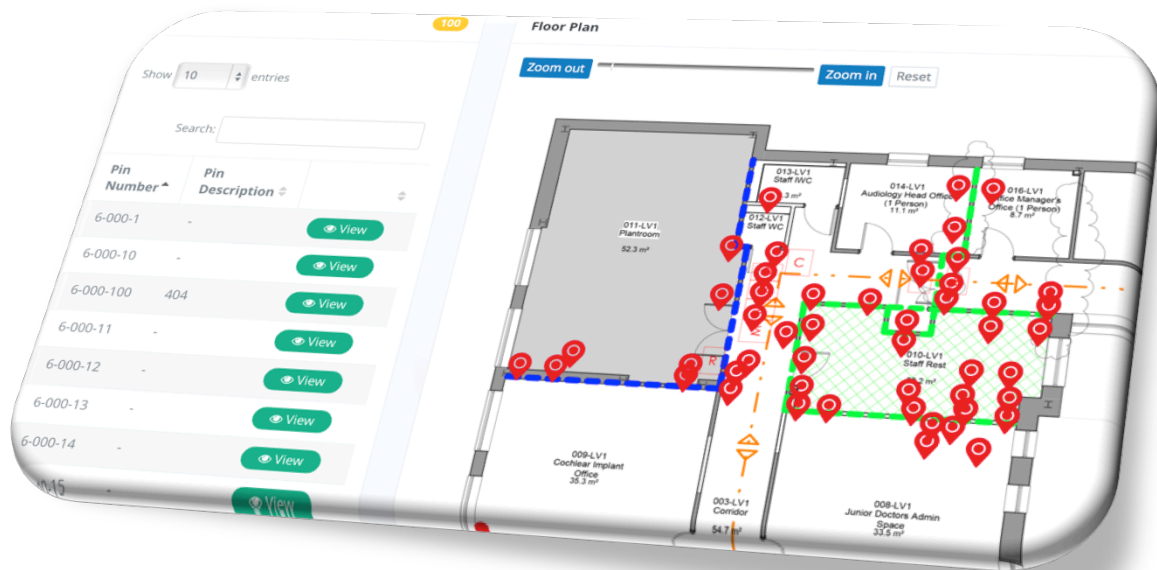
100

Show 10 entries

Search:

| Pin Number | Pin Description | |
|---|---|---|
| 6-000-1 | - | View |
| 6-000-10 | - | View |
| 6-000-100 | 404 | View |
| 6-000-11 | - | View |
| 6-000-12 | - | View |
| 6-000-13 | - | View |
| 6-000-14 | - | View |
| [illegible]0-15 | | View |

Floor Plan

Zoom out Zoom in Reset

013-LV1 Staff WC
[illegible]3 m²

014-LV1 Audiology Head Office (1 Person) 11.1 m²

016-LV1 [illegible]ice Manager's Office (1 Person) 8.7 m²

012-LV1 Staff WC

011-LV1 Plantroom 52.3 m²

C

E

R

010-LV1 Staff Rest
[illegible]2 m²

009-LV1 Cochlear Implant Office 35.3 m²

003-LV1 Corridor 54.7 m²

008-LV1 Junior Doctors Admin Space 33.5 m²